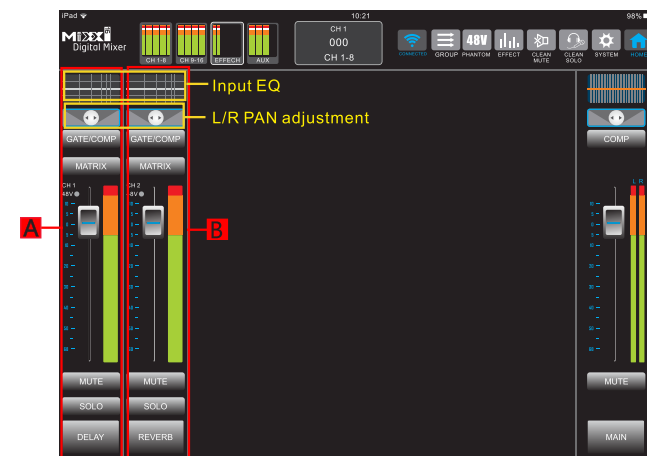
iPad
10:21
98%
MIXX Digital Mixer
CH 1-8
CH 9-16
EFFECH
AUX
CH 1
000
CH 1-8
CONNECTED
GROUP
48V
PHANTOM
EFFECT
CLEAN MUTE
CLEAN SOLO
SYSTEM
HOME

Input EQ

L/R PAN adjustment

GATE/COMP
GATE/COMP
COMP
MATRIX
MATRIX
CH 1
48V
CH 2
48V
L R
A
B
MUTE
MUTE
MUTE
SOLO
SOLO
DELAY
REVERB
MAIN